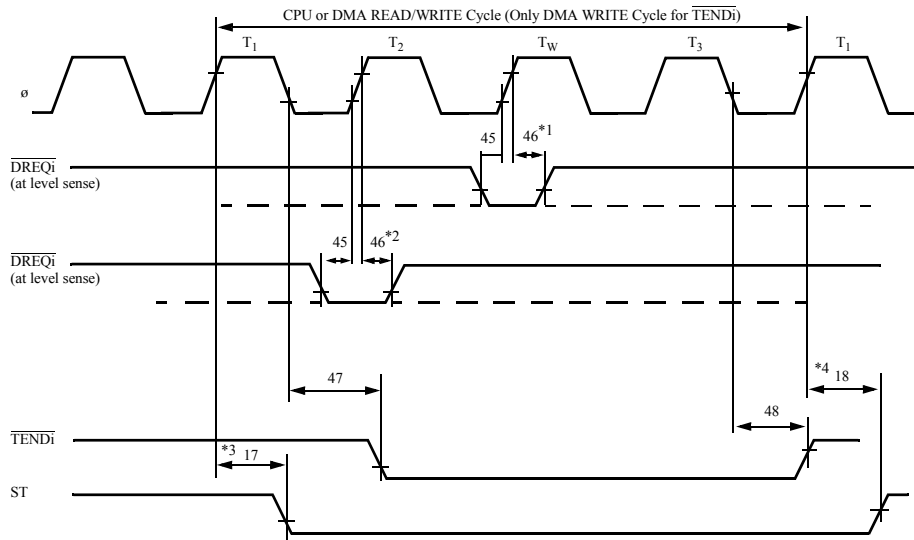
CPU or DMA READ/WRITE Cycle (Only DMA WRITE Cycle for $\overline{\text{TENDi}}$)

$T_1$ $T_2$ $T_W$ $T_3$ $T_1$

ø

45 $46^{*1}$

$\overline{\text{DREQi}}$
(at level sense)

45 $46^{*2}$

$\overline{\text{DREQi}}$
(at level sense)

47

*4 18

48

$\overline{\text{TENDi}}$

*3 17

ST